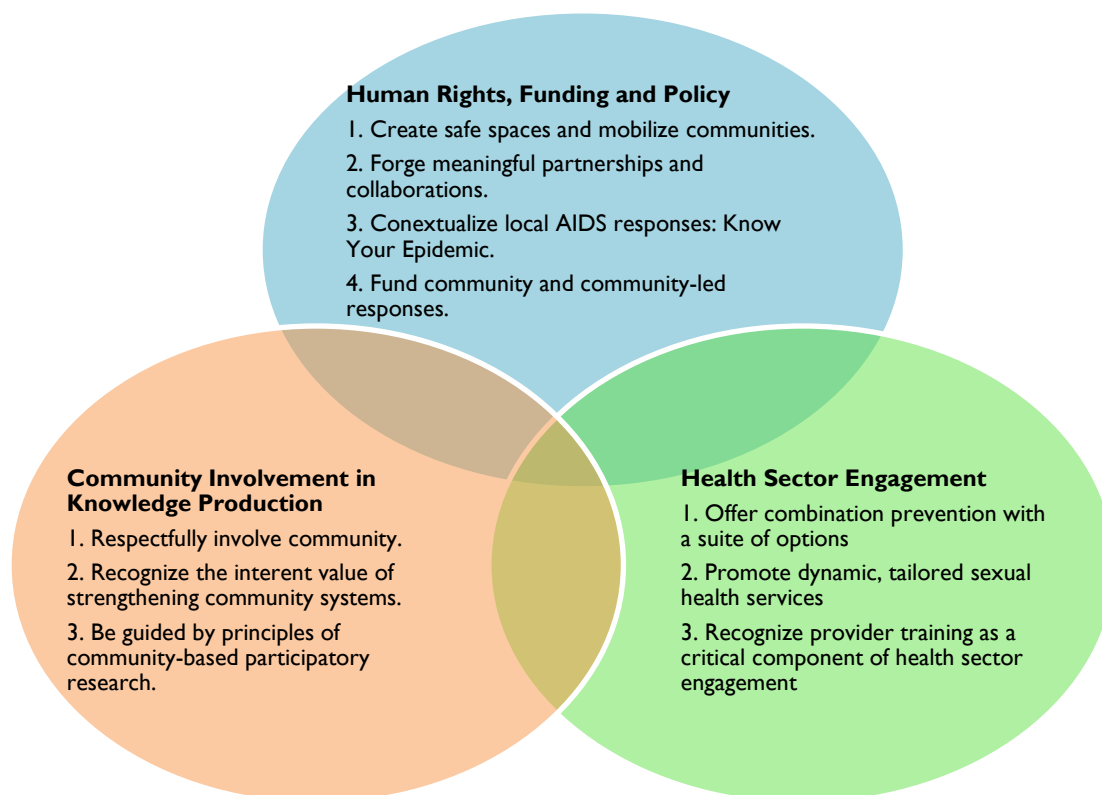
**Human Rights, Funding and Policy**

1. Create safe spaces and mobilize communities.

2. Forge meaningful partnerships and collaborations.

3. Conextualize local AIDS responses: Know Your Epidemic.

4. Fund community and community-led responses.

**Community Involvement in Knowledge Production**

1. Respectfully involve community.

2. Recognize the interent value of strengthening community systems.

3. Be guided by principles of community-based participatory research.

**Health Sector Engagement**

1. Offer combination prevention with a suite of options

2. Promote dynamic, tailored sexual health services

3. Recognize provider training as a critical component of health sector engagement